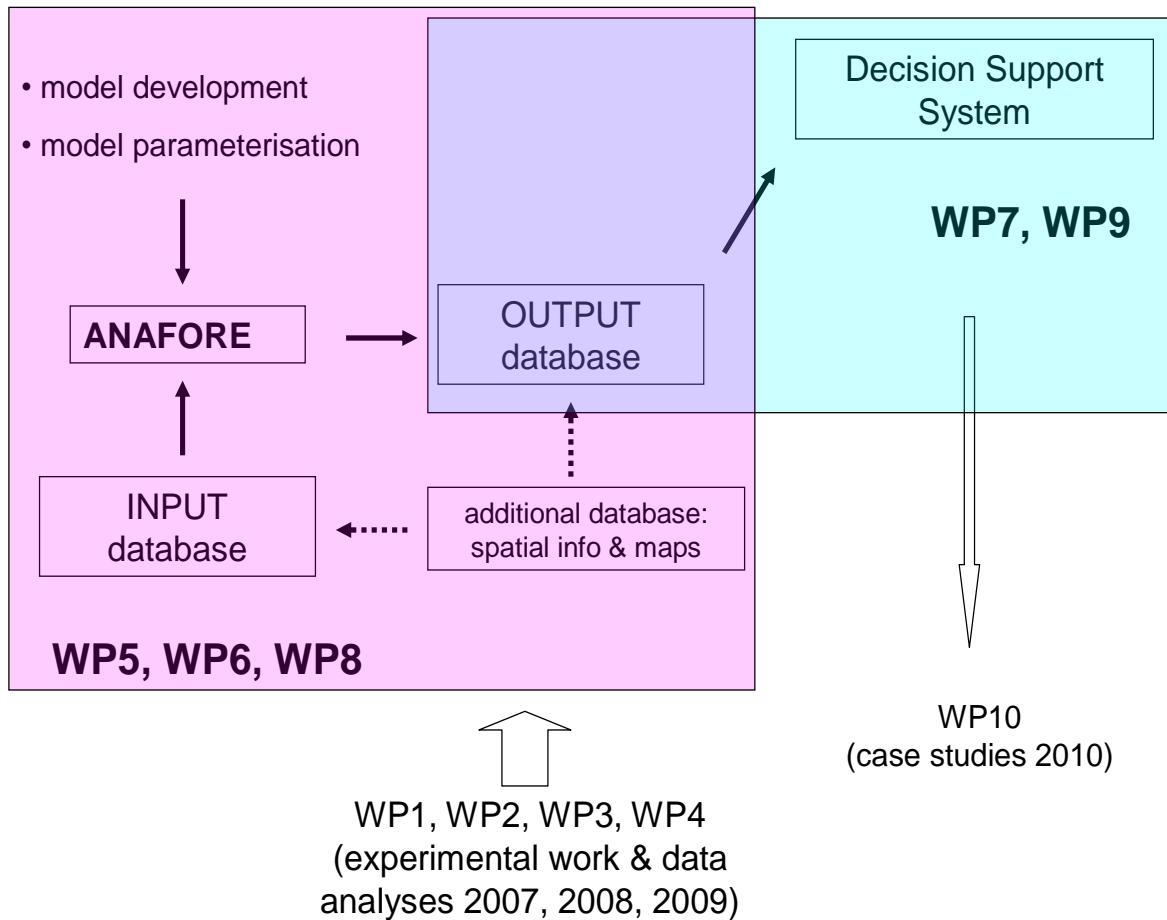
• model development

• model parameterisation

Decision Support System

WP7, WP9

ANAFORE

OUTPUT database

INPUT database

additional database: spatial info & maps

WP5, WP6, WP8

WP10 (case studies 2010)

WP1, WP2, WP3, WP4 (experimental work & data analyses 2007, 2008, 2009)